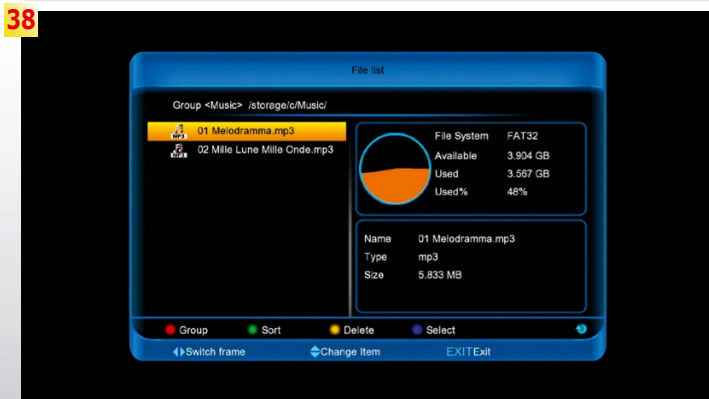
38

File list

Group <Music> /storage/c/Music/

MP3 01 Melodramma.mp3
MP3 02 Mille Lune Mille Onde.mp3

| File System | FAT32 |
|---|---|
| Available | 3.904 GB |
| Used | 3.567 GB |
| Used% | 48% |

| Name | 01 Melodramma.mp3 |
|---|---|
| Type | mp3 |
| Size | 5.833 MB |

Group Sort Delete Select

Switch frame Change Item EXITExit